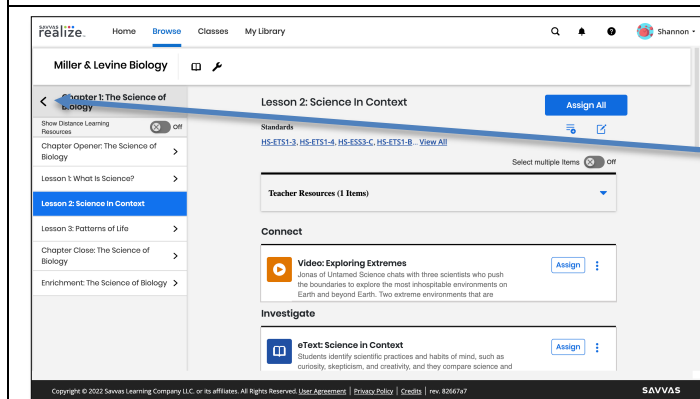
SAVVAS realize.

Home Browse Classes My Library

Shannon

Miller & Levine Biology

Chapter 1: The Science of Biology

Show Distance Learning Resources Off

Chapter Opener: The Science of Biology

Lesson 1: What Is Science?

Lesson 2: Science In Context

Lesson 3: Patterns of Life

Chapter Close: The Science of Biology

Enrichment: The Science of Biology

Lesson 2: Science In Context

Assign All

Standards

HS-ETS1-3, HS-ETS1-4, HS-ESS3-C, HS-ETS1-B... View All

Select multiple items Off

Teacher Resources (1 Items)

Connect

Video: Exploring Extremes

Jonas of Untamed Science chats with three scientists who push the boundaries to explore the most inhospitable environments on Earth and beyond Earth. Two extreme environments that are

Assign

Investigate

eText: Science in Context

Students identify scientific practices and habits of mind, such as curiosity, skepticism, and creativity, and they compare science and

Assign

Copyright © 2022 Savvas Learning Company LLC. or its affiliates. All Rights Reserved. User Agreement | Privacy Policy | Credits | rev. 82667a7

SAVVAS